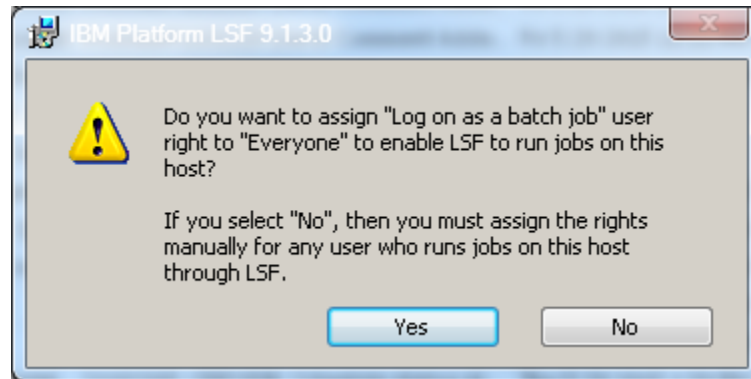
IBM Platform LSF 9.1.3.0

Do you want to assign "Log on as a batch job" user right to "Everyone" to enable LSF to run jobs on this host?

If you select "No", then you must assign the rights manually for any user who runs jobs on this host through LSF.

Yes

No